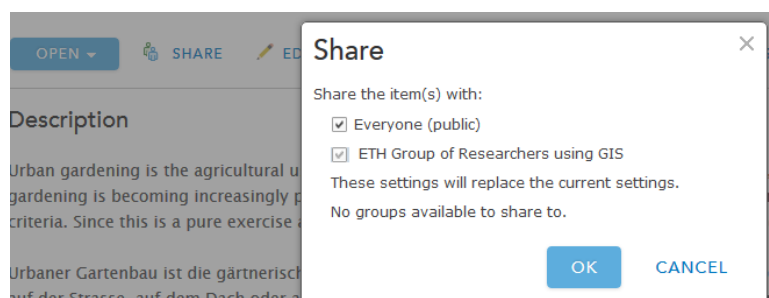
OPEN ▾ SHARE ED

Description

Urban gardening is the agricultural u gardening is becoming increasingly p criteria. Since this is a pure exercise

Urbaner Gartenbau ist die gärtnerisch auf der Strasse, auf dem Dach oder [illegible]

Share ×

Share the item(s) with:

☑ Everyone (public)

☑ ETH Group of Researchers using GIS

These settings will replace the current settings.

No groups available to share to.

OK CANCEL